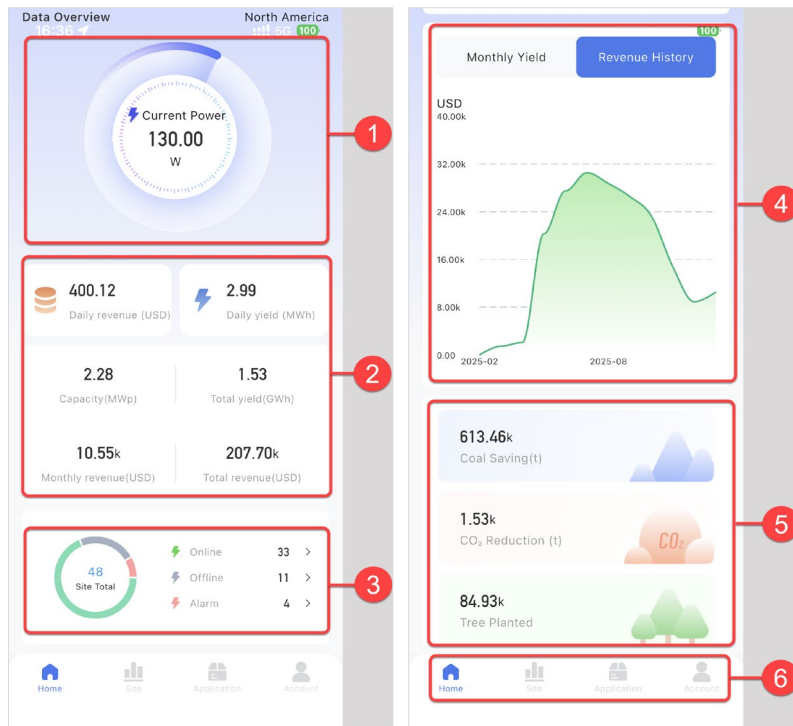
Data Overview
North America
16:36
5G 100

Current Power
130.00
W

1

400.12
Daily revenue (USD)

2.99
Daily yield (MWh)

2.28
Capacity(MWp)

1.53
Total yield(GWh)

10.55k
Monthly revenue(USD)

207.70k
Total revenue(USD)

2

48
Site Total

Online 33 >
Offline 11 >
Alarm 4 >

3

Home
Site
Application
Account

100

Monthly Yield
Revenue History

USD
40.00k
32.00k
24.00k
16.00k
8.00k
0.00
2025-02
2025-08

4

613.46k
Coal Saving(t)

1.53k
$CO_2$ Reduction (t)
$CO_2$

84.93k
Tree Planted

5

Home
Site
Application
Account

6